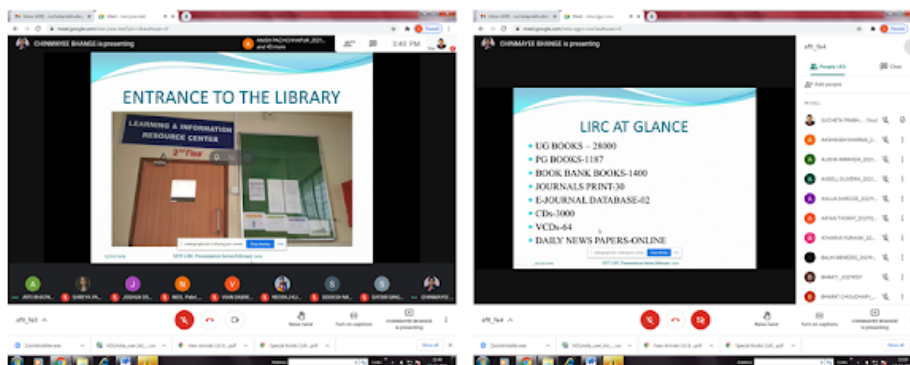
CHINMAYEE BHANGE is presenting

3:40 PM

ENTRANCE TO THE LIBRARY

LEARNING & INFORMATION RESOURCE CENTER

3rd Floor

Stop sharing

sfit_fw3

Raise hand

Turn on captions

CHINMAYEE BHANGE is presenting

Show all

CHINMAYEE BHANGE is presenting

sfit_fw4

People (97)

Chat

Add people

LIRC AT GLANCE

• UG BOOKS – 28000
• PG BOOKS-1187
• BOOK BANK BOOKS-1400
• JOURNALS PRINT-30
• E-JOURNAL DATABASE-02
• CDs-3000
• VCDs-64
• DAILY NEWS PAPERS-ONLINE

Stop sharing

Raise hand

Turn on captions

CHINMAYEE BHANGE is presenting

Show all